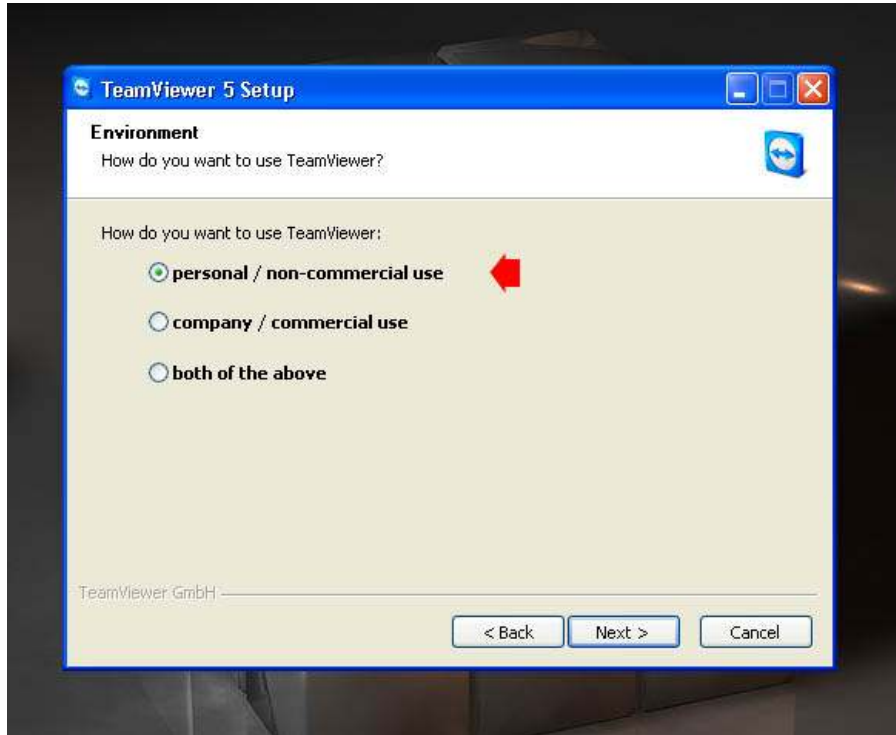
TeamViewer 5 Setup

Environment
How do you want to use TeamViewer?

How do you want to use TeamViewer:

personal / non-commercial use

company / commercial use

both of the above

TeamViewer GmbH

< Back
Next >
Cancel